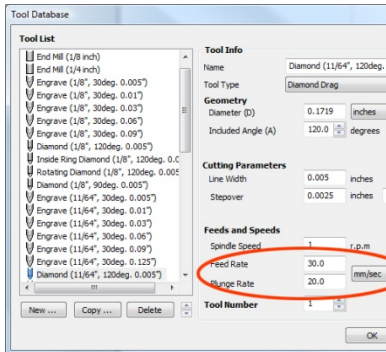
Tool Database

Tool List

End Mill (1/8 inch)
End Mill (1/4 inch)
Engrave (1/8", 30deg. 0.005")
Engrave (1/8", 30deg. 0.01")
Engrave (1/8", 30deg. 0.03")
Engrave (1/8", 30deg. 0.06")
Engrave (1/8", 30deg. 0.09")
Diamond (1/8", 120deg. 0.005")
Inside Ring Diamond (1/8", 120deg. 0.0
Rotating Diamond (1/8", 120deg. 0.005
Engrave (1/8", 90deg. 0.005")
Engrave (11/64", 30deg. 0.005")
Engrave (11/64", 30deg. 0.01")
Engrave (11/64", 30deg. 0.03")
Engrave (11/64", 30deg. 0.06")
Engrave (11/64", 30deg. 0.09")
Engrave (11/64", 30deg. 0.125")
Diamond (11/64", 120deg. 0.005")

New ... Copy ... Delete

Tool Info
Name Diamond (11/64", 120deg.
Tool Type Diamond Drag

Geometry
Diameter (D) 0.1719 inches
Included Angle (A) 120.0 degrees

Cutting Parameters
Line Width 0.005 inches
Stepover 0.0025 inches

Feeds and Speeds
Spindle Speed 1 r.p.m
Feed Rate 30.0
Plunge Rate 20.0 mm/sec

Tool Number 1

OK